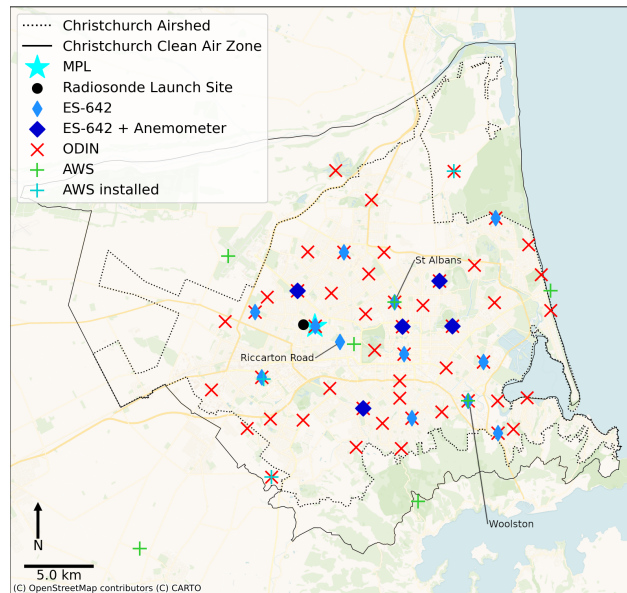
Christchurch Airshed
Christchurch Clean Air Zone
MPL
Radiosonde Launch Site
ES-642
ES-642 + Anemometer
ODIN
AWS
AWS installed

St Albans
Riccarton Road
Woolston

N
5.0 km
(C) OpenStreetMap contributors (C) CARTO